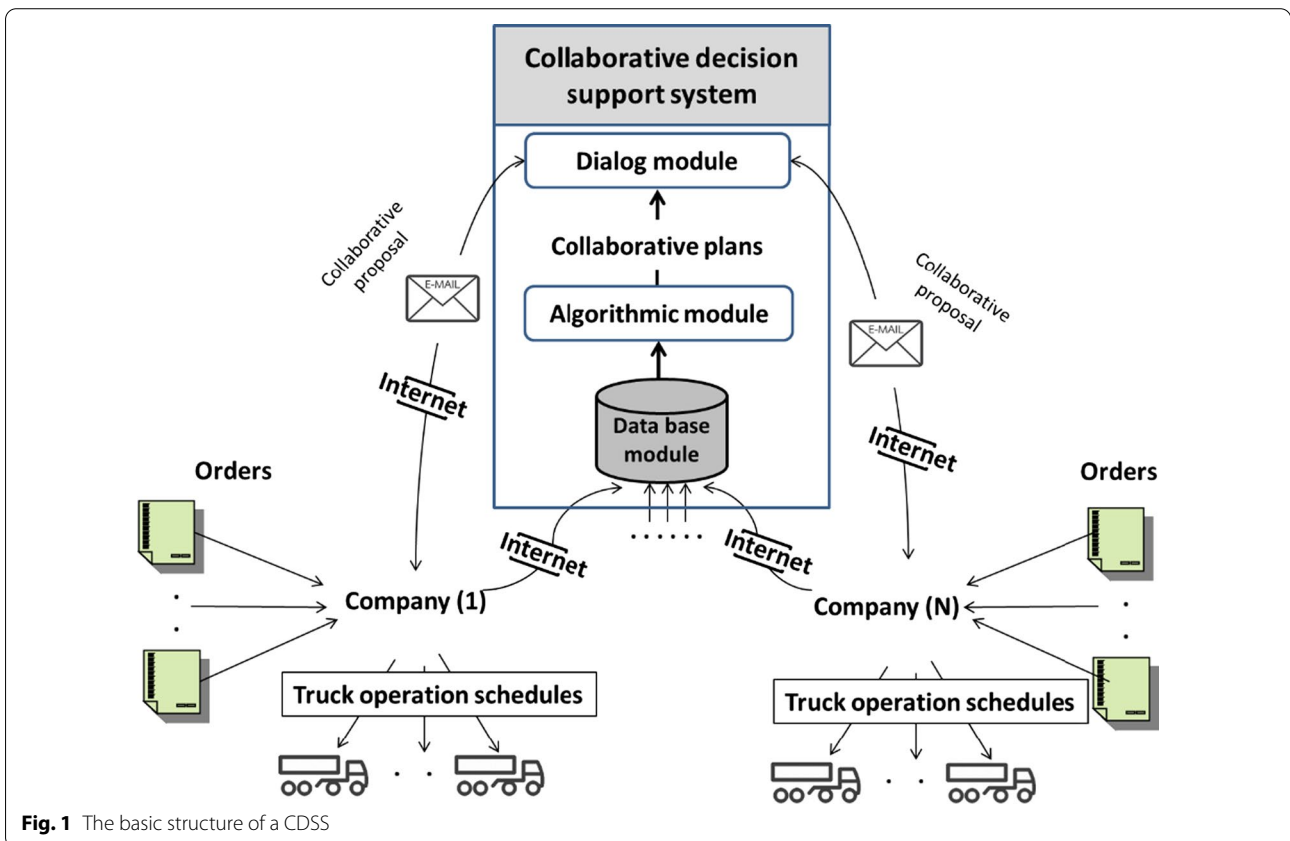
Collaborative decision support system

Dialog module

Collaborative plans

Algorithmic module

Data base module

Collaborative proposal

E-MAIL

Internet

Collaborative proposal

E-MAIL

Internet

Orders

Internet

Internet

Orders

Company (1)

Company (N)

Truck operation schedules

Truck operation schedules

**Fig. 1** The basic structure of a CDSS